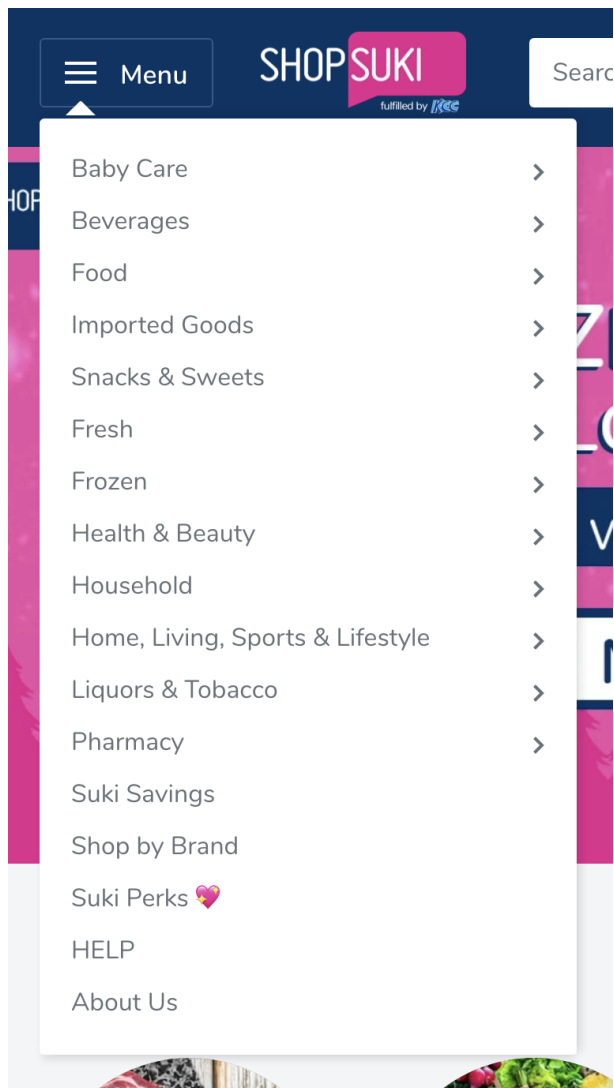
Menu

SHOPSUKI
fulfilled by KCC

Searc

Baby Care
Beverages
Food
Imported Goods
Snacks & Sweets
Fresh
Frozen
Health & Beauty
Household
Home, Living, Sports & Lifestyle
Liquors & Tobacco
Pharmacy
Suki Savings
Shop by Brand
Suki Perks 💖
HELP
About Us